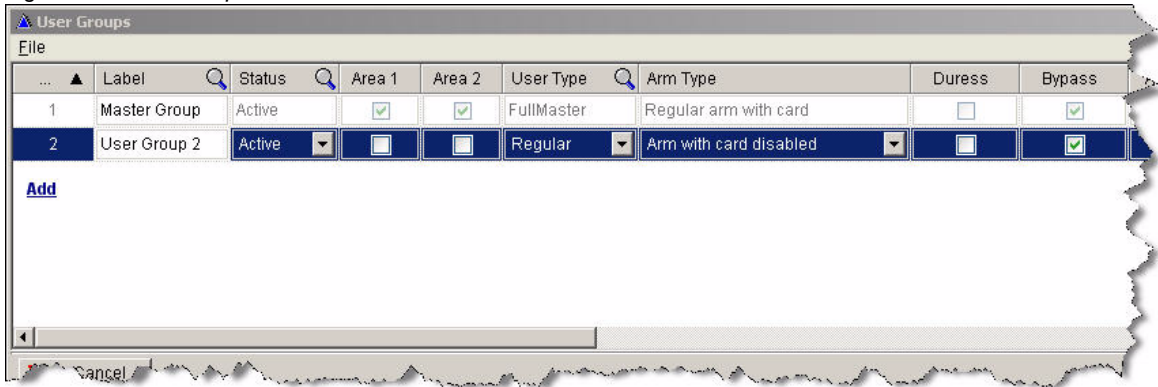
User Groups

File

| ... ▲ | Label | Status | Area 1 | Area 2 | User Type | Arm Type | Duress | Bypass |
|---|---|---|---|---|---|---|---|---|
| 1 | Master Group | Active | ☑ | ☑ | FullMaster | Regular arm with card | ☐ | ☑ |
| 2 | User Group 2 | Active | ☐ | ☐ | Regular | Arm with card disabled | ☐ | ☑ |

Add

Cancel